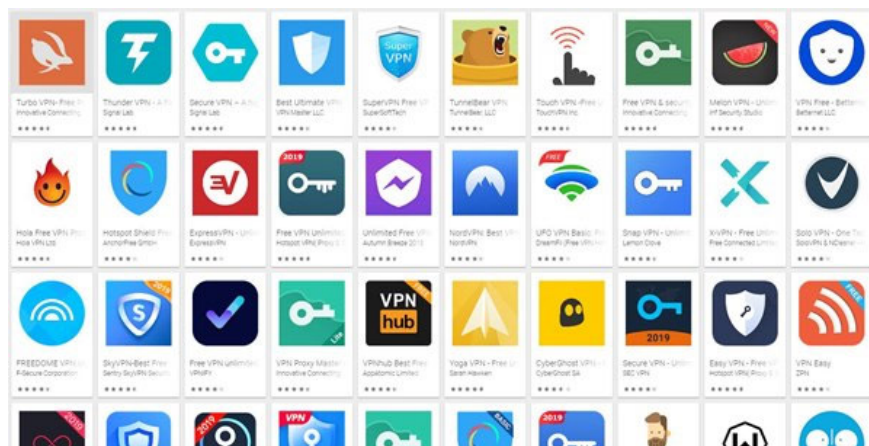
Turbo VPN- Free
Innovative Connecting

Thunder VPN - A
Signal Lab

Secure VPN - A
Signal Lab

Best Ultimate VPN
VPN Master LLC

Super VPN

SuperVPN Free
SuperSoftTech

TunnelBear VPN
TunnelBear LLC

Touch VPN -Free
TouchVPN Inc

Free VPN & secur
Innovative Connecting

Melon VPN - Unli
Inf Security Studio

VPN Free - Better
Betternet LLC

Hola Free VPN Pr
Hola VPN Ltd

Hotspot Shield Fr
AnchorFree GmbH

ExpressVPN - Be
ExpressVPN

2019

Free VPN Unlim
Hotspot VPN| Proxy

Unlimited Free VP
Autumn Breeze 2018

NordVPN: Best
NordVPN

FREE

UFO VPN Basic
DreamFii (Free VPN

Snap VPN - Unli
Lemon Dove

X-VPN - Free Unl
Free Connected Limi

Solo VPN - One T
SoloVPN & NCleaner

FREEDOME VPN
F-Secure Corporation

2019

SkyVPN-Best Free
Sentry SkyVPN Secure

Free VPN Unlimi
VPNFY

VPN Proxy Master
Innovative Connecting

VPN hub

VPNhub Best Free
Appatomic Limited

Yoga VPN - Free
Sarah Hawken

CyberGhost VPN
CyberGhost SA

2019

Secure VPN - Unl
SEC VPN

Easy VPN - Free
Hotspot VPN| Proxy

FREE

VPN Easy
ZPN

2019

VPN

BASIC

2019